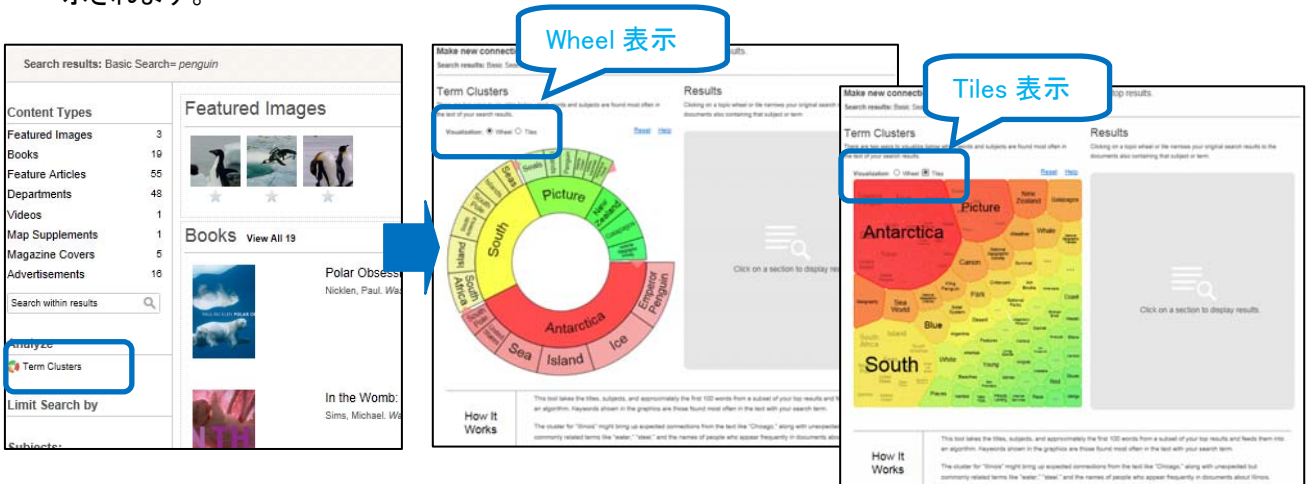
示されます。

Search results: Basic Search= penguin

Content Types
Featured Images 3
Books 19
Feature Articles 55
Departments 48
Videos 1
Map Supplements 1
Magazine Covers 5
Advertisements 16

Search within results

Analyze
Term Clusters

Limit Search by

Subjects:

Featured Images

Books View All 19

Polar Obsess
Nicklen, Paul. Wa

In the Womb:
Sims, Michael. Wa

Wheel 表示

Make new connecti
Search results: Basic Sea

Term Clusters

Visualization: Wheel Tiles

Reset Help

Seals
Sea
South
Island
South Africa
South Pole
Picture
New Zealand
Galapagos
Antarctica
Emperor Penguin
Sea
Island
Ice

Results
Clicking on a topic wheel or tile narrows your original search to documents also containing that subject or term.

Click on a section to display re

How It Works

This tool takes the titles, subjects, and approximately the first 100 words from a subset of your top results and an algorithm. Keywords shown in the graphics are those found most often in the text with your search term.

The cluster for "Illinois" might bring up expected connections from the text like "Chicago," along with unexpected commonly related terms like "water," "steel," and the names of people who appear frequently in documents

Tiles 表示

Make new connecti
Search results: Basic Sea

top results

Term Clusters

Visualization: Wheel Tiles

Reset Help

Antarctica
Picture
New Zealand
Galapagos
Whale
Canon
Sea World
Park
Blue
Island
South
White

Results
Clicking on a topic wheel or tile narrows your original search results to the documents also containing that subject or term.

Click on a section to display results.

How It Works

This tool takes the titles, subjects, and approximately the first 100 words from a subset of your top results and feeds them into an algorithm. Keywords shown in the graphics are those found most often in the text with your search term.

The cluster for "Illinois" might bring up expected connections from the text like "Chicago," along with unexpected but commonly related terms like "water," "steel," and the names of people who appear frequently in documents about Illinois.